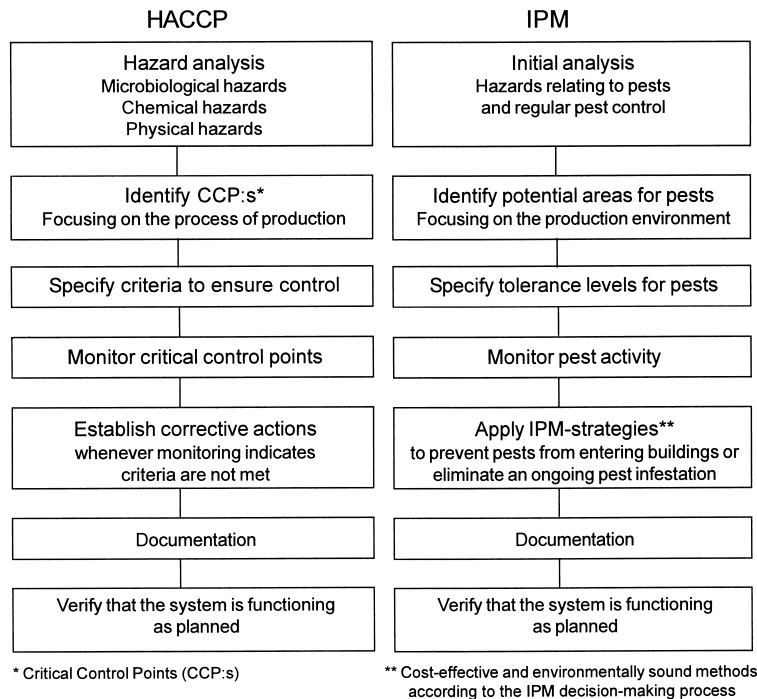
HACCP

Hazard analysis
Microbiological hazards
Chemical hazards
Physical hazards

Identify CCP:s*
Focusing on the process of production

Specify criteria to ensure control

Monitor critical control points

Establish corrective actions
whenever monitoring indicates criteria are not met

Documentation

Verify that the system is functioning as planned

* Critical Control Points (CCP:s)

IPM

Initial analysis
Hazards relating to pests and regular pest control

Identify potential areas for pests
Focusing on the production environment

Specify tolerance levels for pests

Monitor pest activity

Apply IPM-strategies**
to prevent pests from entering buildings or eliminate an ongoing pest infestation

Documentation

Verify that the system is functioning as planned

** Cost-effective and environmentally sound methods according to the IPM decision-making process